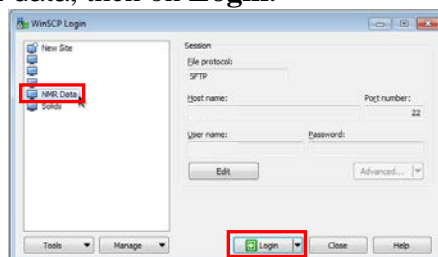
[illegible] data, then on Login.

WinSCP Login

New Site

NMR Data

Solids

Session

File protocol:

SFTP

Host name:

Port number:

22

User name:

Password:

Edit

Advanced...

Tools

Manage

Login

Close

Help